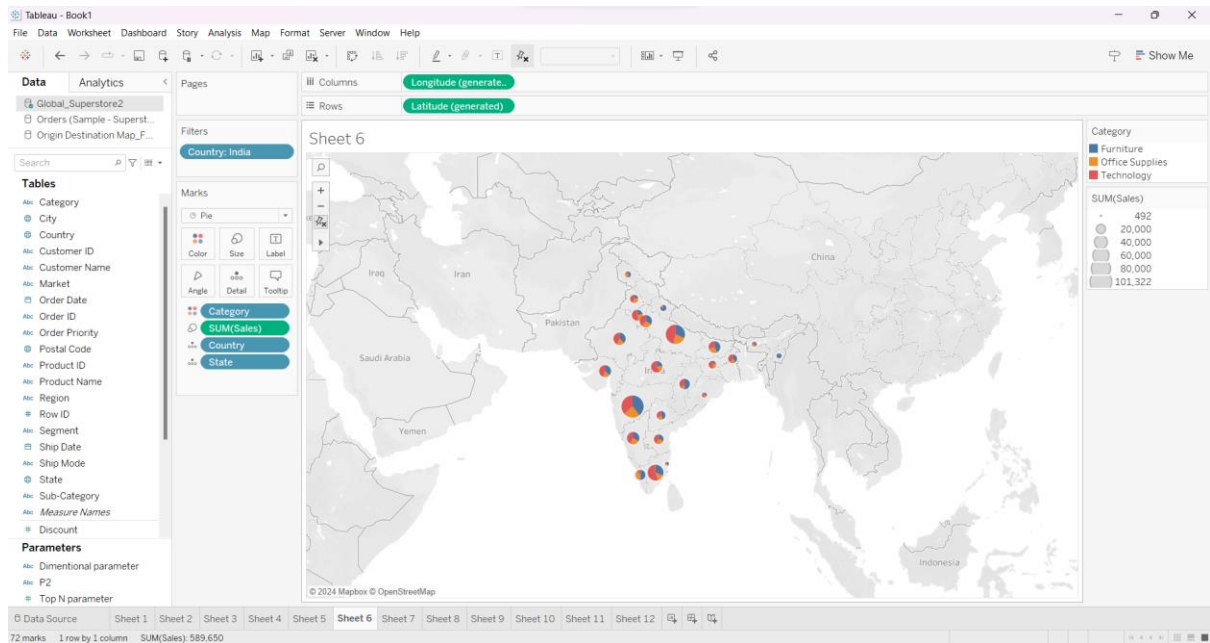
Tableau - Book1

File Data Worksheet Dashboard Story Analysis Map Format Server Window Help

Show Me

Data Analytics

Global_Superstore2
Orders (Sample - Superst...
Origin Destination Map_F...

Search

Tables
Category
City
Country
Customer ID
Customer Name
Market
Order Date
Order ID
Order Priority
Postal Code
Product ID
Product Name
Region
Row ID
Segment
Ship Date
Ship Mode
State
Sub-Category
Measure Names
Discount

Parameters
Dimentional parameter
P2
Top N parameter

Pages

Filters
Country: India

Marks
Pie
Color Size Label
Angle Detail Tooltip
Category
SUM(Sales)
Country
State

Columns Longitude (generate..
Rows Latitude (generated)

Sheet 6

Iraq
Iran
Pakistan
Saudi Arabia
Yemen
China
Indonesia
© 2024 Mapbox © OpenStreetMap

Category
Furniture
Office Supplies
Technology

SUM(Sales)
492
20,000
40,000
60,000
80,000
101,322

Data Source Sheet 1 Sheet 2 Sheet 3 Sheet 4 Sheet 5 Sheet 6 Sheet 7 Sheet 8 Sheet 9 Sheet 10 Sheet 11 Sheet 12

72 marks 1 row by 1 column SUM(Sales): 589,650